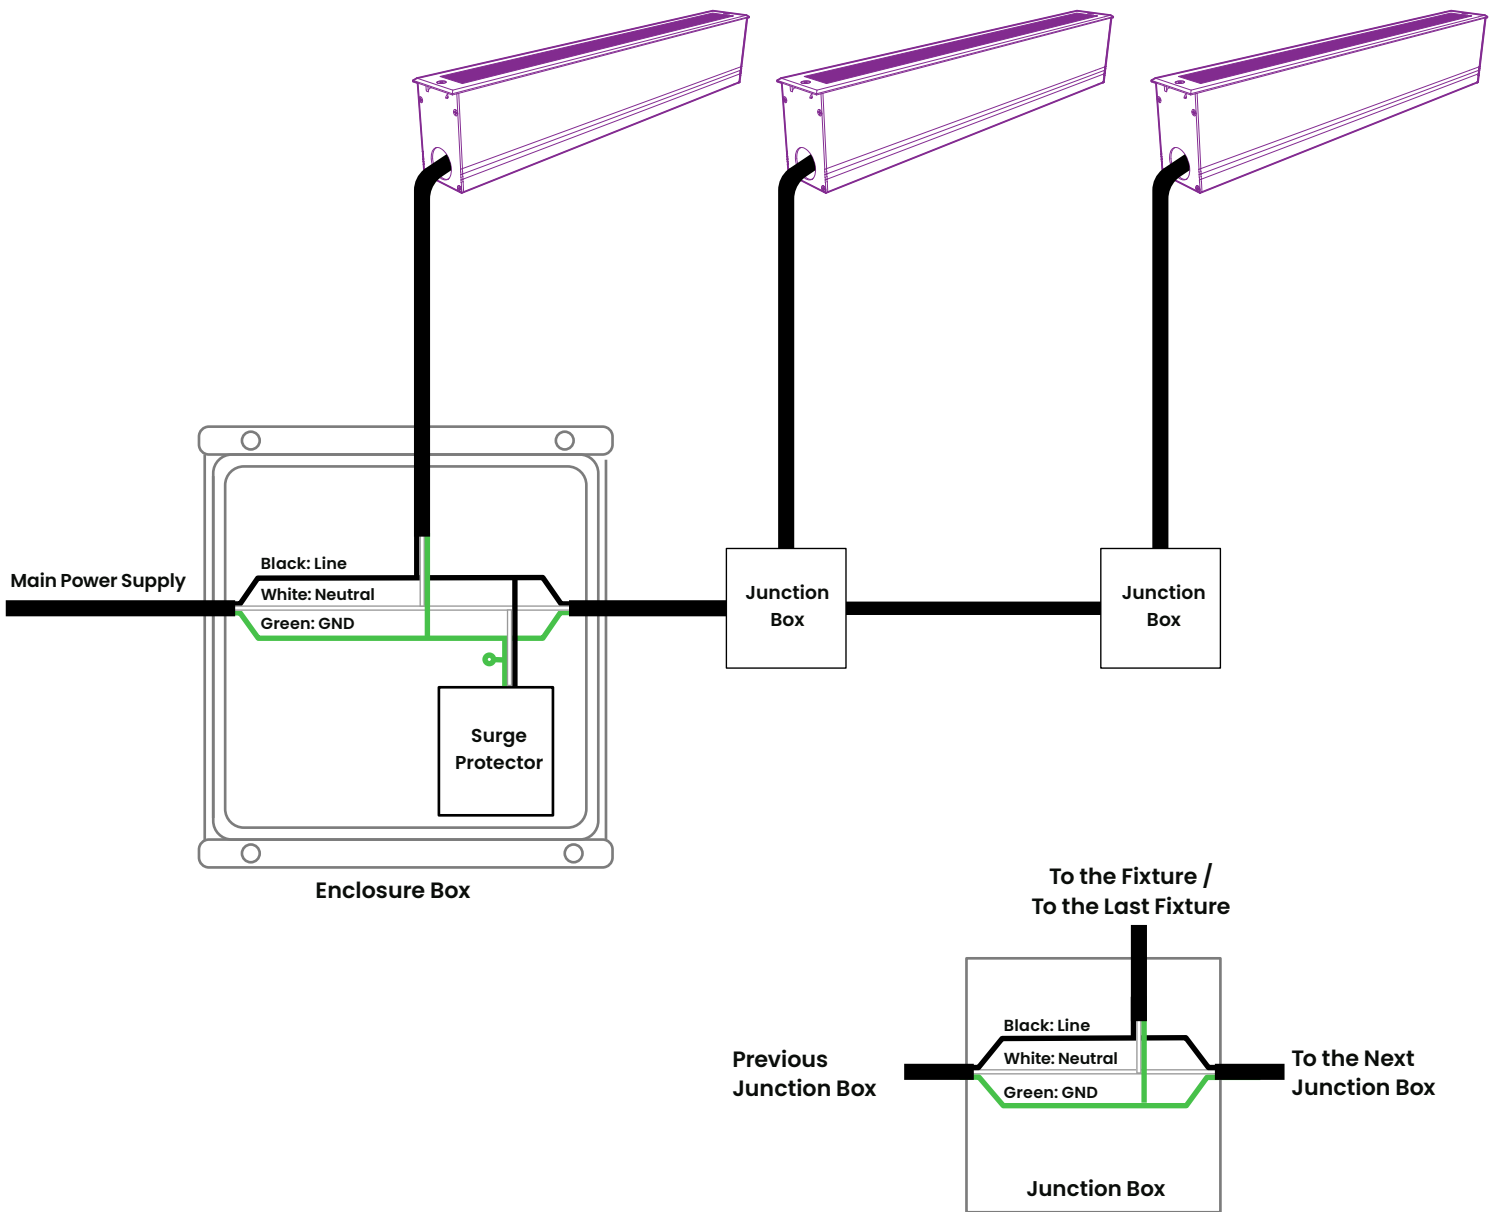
Main Power Supply

Black: Line

White: Neutral

Green: GND

Surge Protector

Enclosure Box

Junction Box

Junction Box

To the Fixture / To the Last Fixture

Previous Junction Box

Black: Line

White: Neutral

Green: GND

To the Next Junction Box

Junction Box